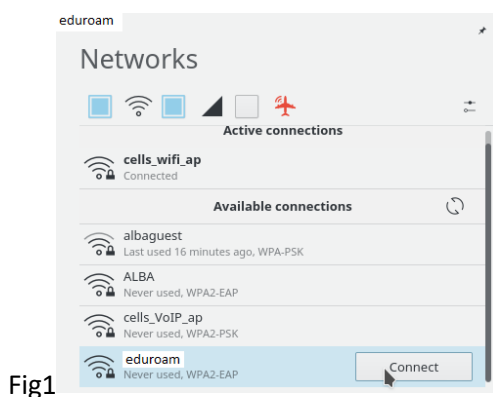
eduroam

Networks

Active connections

cells_wifi_ap
Connected

Available connections

albaguest
Last used 16 minutes ago, WPA-PSK

ALBA
Never used, WPA2-EAP

cells_VoIP_ap
Never used, WPA2-PSK

eduroam
Never used, WPA2-EAP

Connect

Fig1